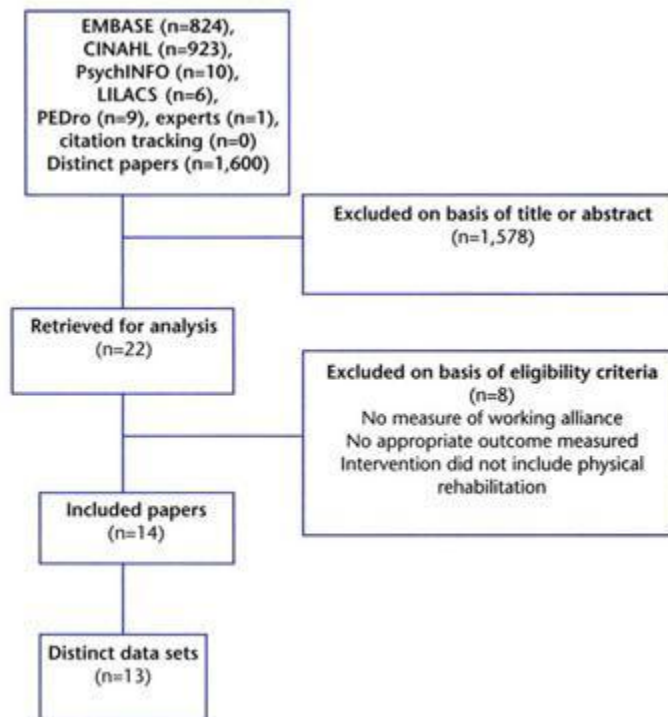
EMBASE (n=824), CINAHL (n=923), PsychINFO (n=10), LILACS (n=6), PEDro (n=9), experts (n=1), citation tracking (n=0) Distinct papers (n=1,600)

Excluded on basis of title or abstract (n=1,578)

Retrieved for analysis (n=22)

Excluded on basis of eligibility criteria (n=8)
No measure of working alliance
No appropriate outcome measured
Intervention did not include physical rehabilitation

Included papers (n=14)

Distinct data sets (n=13)